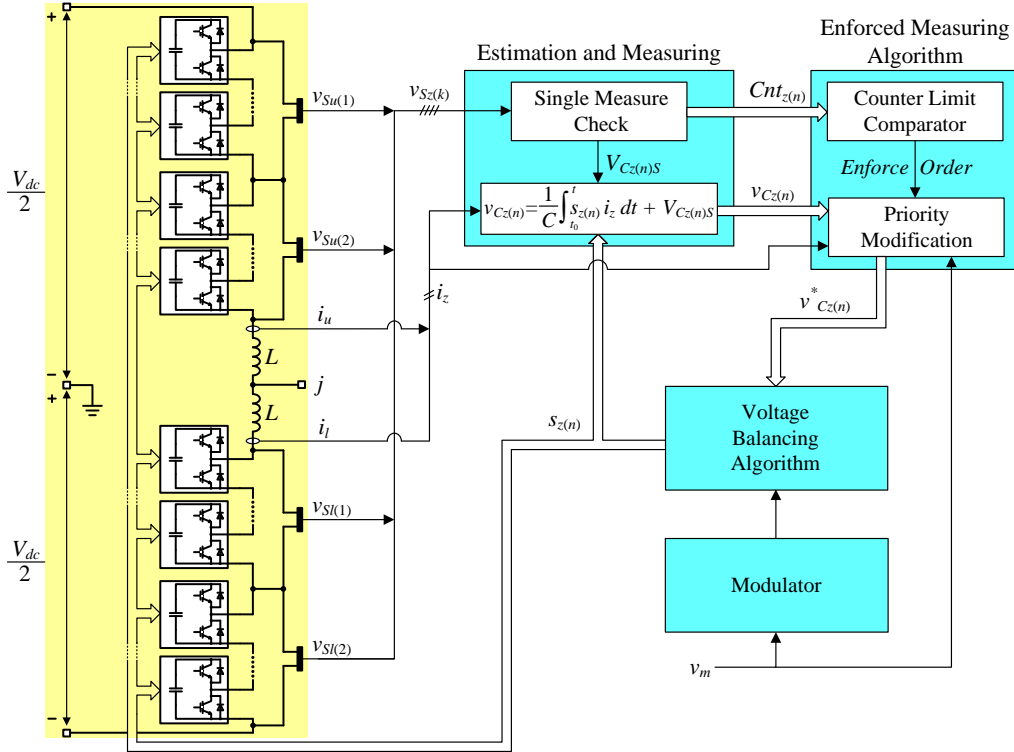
Estimation and Measuring

Enforced Measuring Algorithm

+

$\frac{V_{dc}}{2}$

-

+

$\frac{V_{dc}}{2}$

-

$v_{Su(1)}$

$v_{Sz(k)}$

$v_{Su(2)}$

$i_u$

$L$

$j$

$L$

$i_l$

$v_{Sl(1)}$

$v_{Sl(2)}$

$i_z$

Single Measure Check

$V_{Cz(n)S}$

$v_{Cz(n)}=\frac{1}{C}\int_{t_0}^{t} s_{z(n)}\, i_z\, dt + V_{Cz(n)S}$

$Cnt_{z(n)}$

Counter Limit Comparator

Enforce Order

$v_{Cz(n)}$

Priority Modification

$v^*_{Cz(n)}$

$s_{z(n)}$

Voltage Balancing Algorithm

Modulator

$v_m$